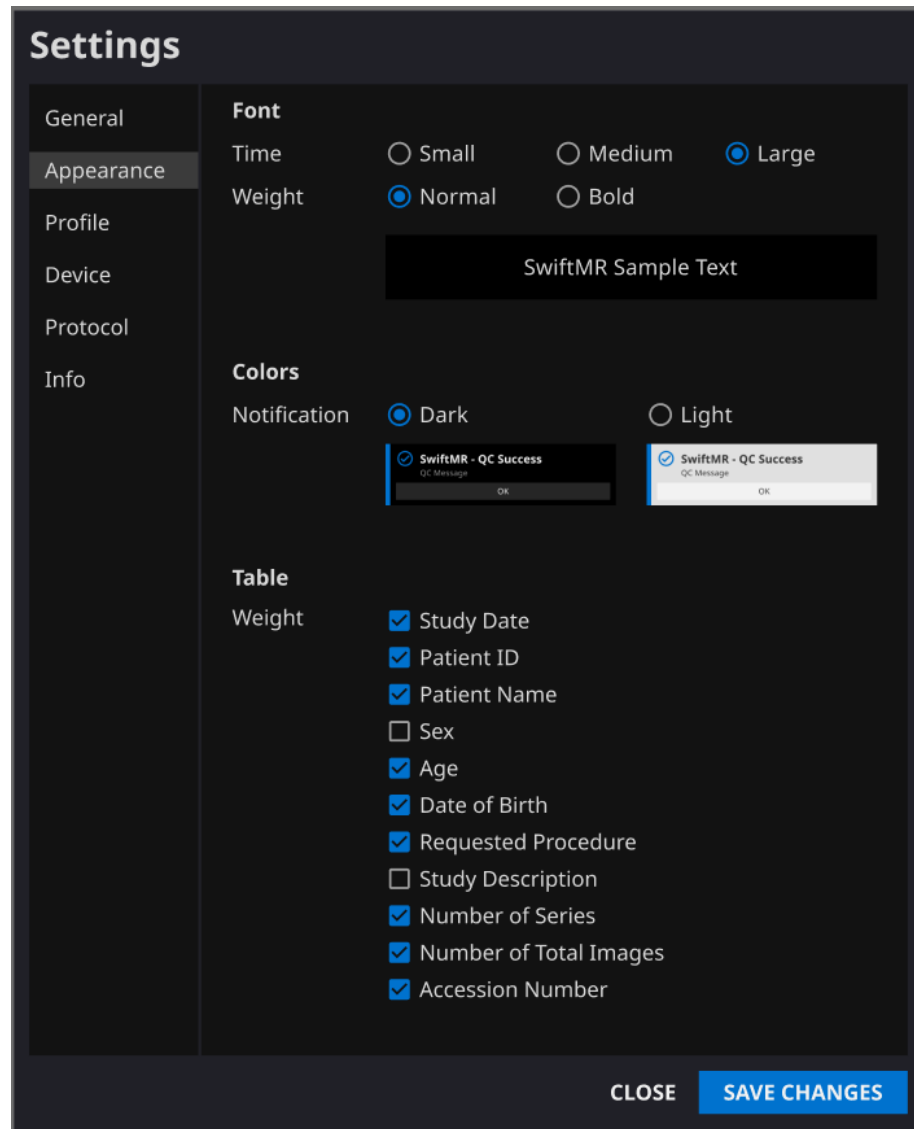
Settings

General
Appearance
Profile
Device
Protocol
Info

Font
Time Small Medium Large
Weight Normal Bold

SwiftMR Sample Text

Colors
Notification Dark Light

SwiftMR - QC Success
QC Message
OK

SwiftMR - QC Success
QC Message
OK

Table
Weight
Study Date
Patient ID
Patient Name
Sex
Age
Date of Birth
Requested Procedure
Study Description
Number of Series
Number of Total Images
Accession Number

CLOSE SAVE CHANGES